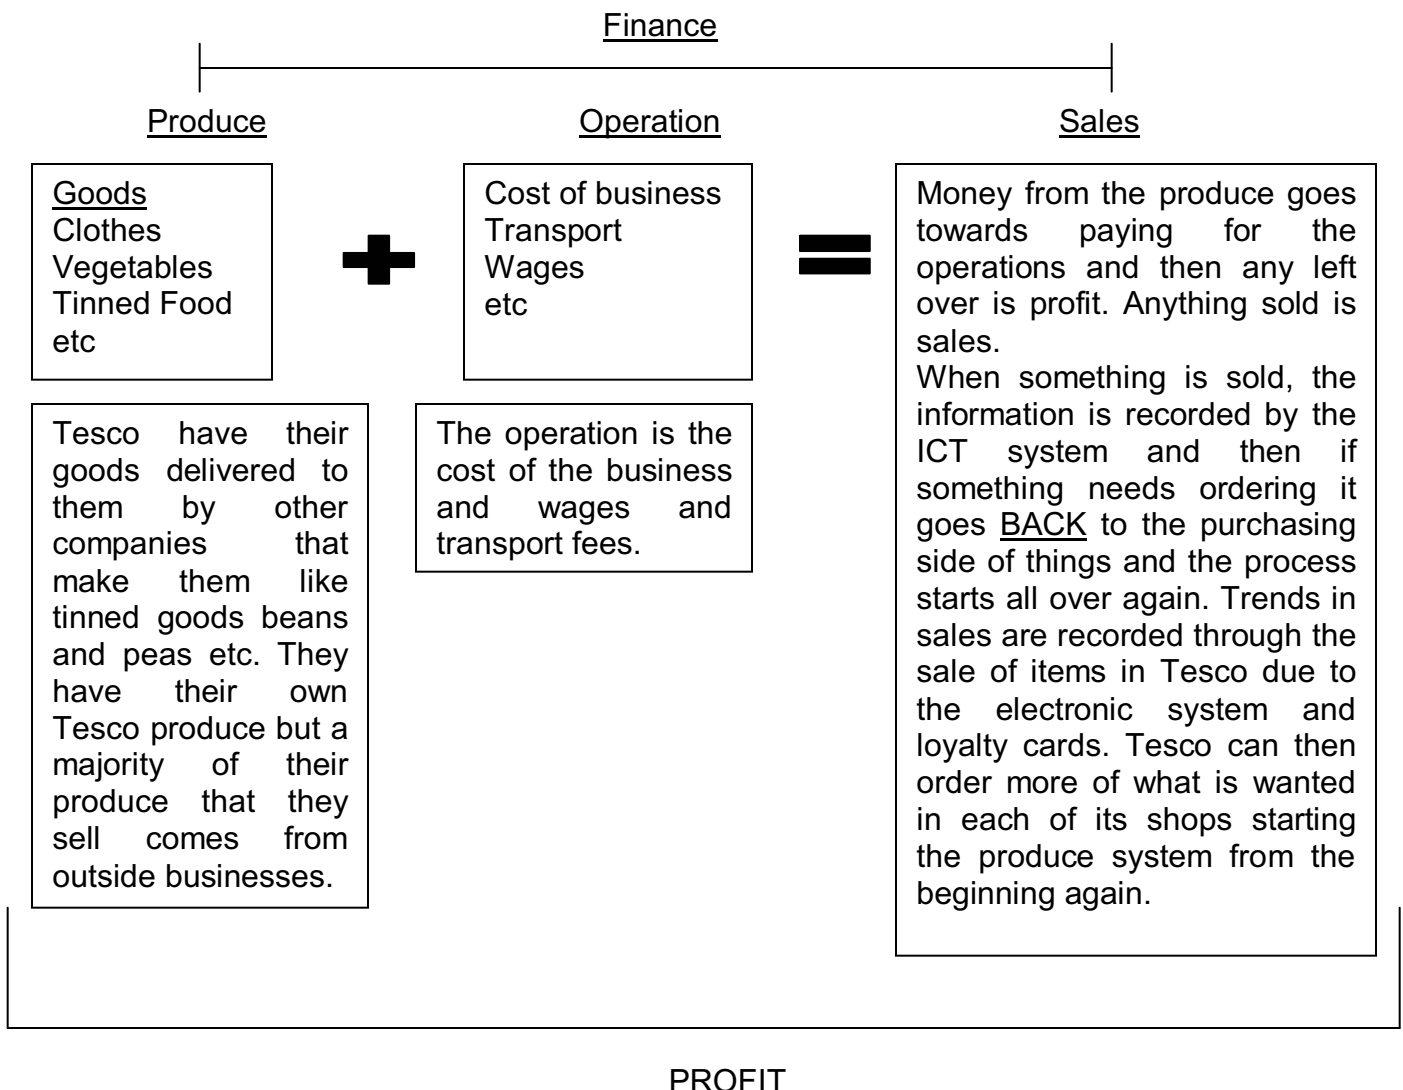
Finance

Produce

Operation

Sales

Goods
Clothes
Vegetables
Tinned Food
etc

Cost of business
Transport
Wages
etc

Money from the produce goes towards paying for the operations and then any left over is profit. Anything sold is sales.
When something is sold, the information is recorded by the ICT system and then if something needs ordering it goes BACK to the purchasing side of things and the process starts all over again. Trends in sales are recorded through the sale of items in Tesco due to the electronic system and loyalty cards. Tesco can then order more of what is wanted in each of its shops starting the produce system from the beginning again.

Tesco have their goods delivered to them by other companies that make them like tinned goods beans and peas etc. They have their own Tesco produce but a majority of their produce that they sell comes from outside businesses.

The operation is the cost of the business and wages and transport fees.

PROFIT